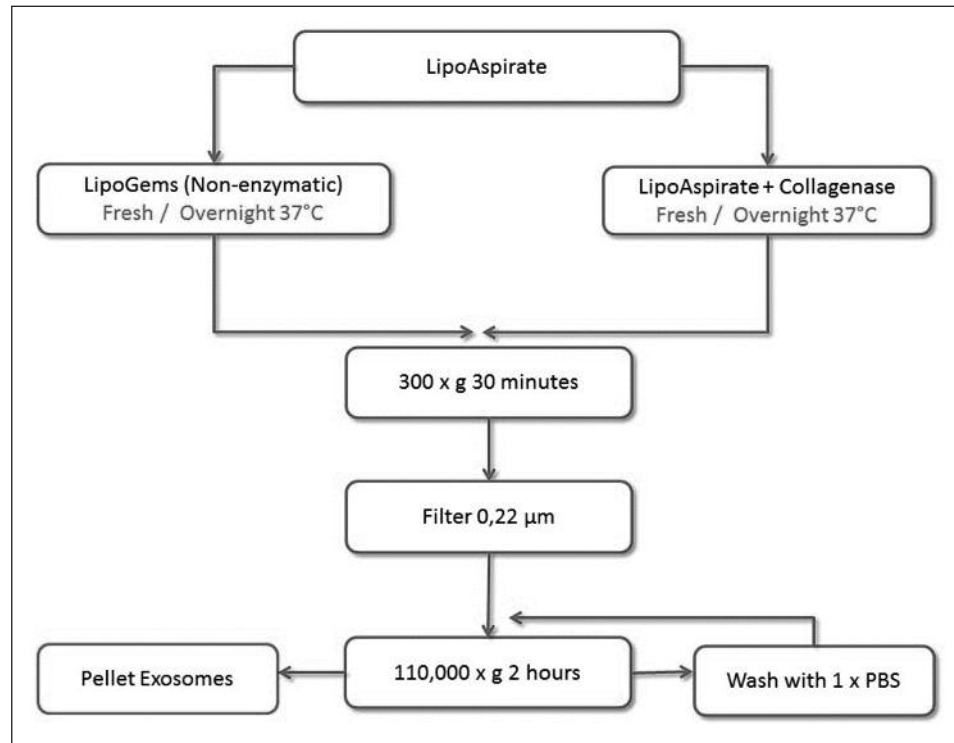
LipoAspirate

LipoGems (Non-enzymatic)
Fresh / Overnight 37°C

LipoAspirate + Collagenase
Fresh / Overnight 37°C

300 x g 30 minutes

Filter 0,22 µm

Pellet Exosomes

110,000 x g 2 hours

Wash with 1 x PBS